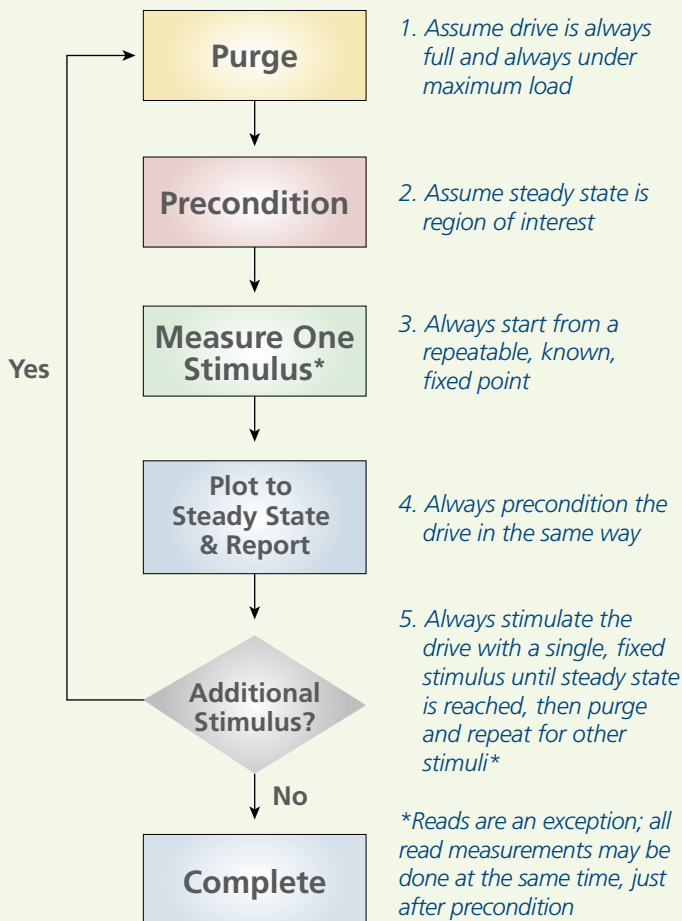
Purge

Precondition

Measure One Stimulus*

Plot to Steady State & Report

Additional Stimulus?

Yes

No

Complete

1. Assume drive is always full and always under maximum load

2. Assume steady state is region of interest

3. Always start from a repeatable, known, fixed point

4. Always precondition the drive in the same way

5. Always stimulate the drive with a single, fixed stimulus until steady state is reached, then purge and repeat for other stimuli*

*Reads are an exception; all read measurements may be done at the same time, just after precondition